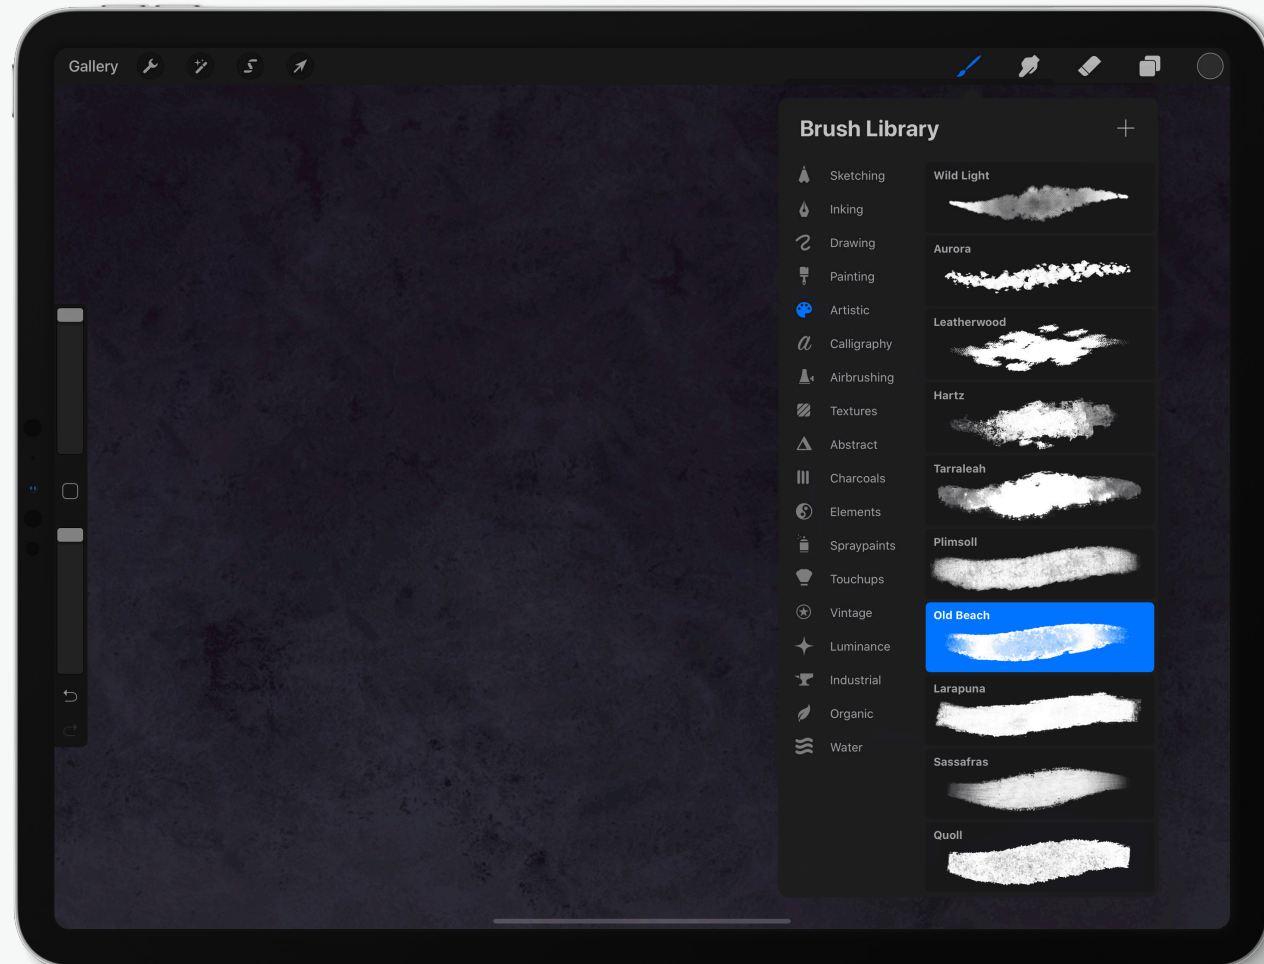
Gallery

Brush Library

Sketching
Inking
Drawing
Painting
Artistic
Calligraphy
Airbrushing
Textures
Abstract
Charcoals
Elements
Spraypaints
Touchups
Vintage
Luminance
Industrial
Organic
Water

Wild Light
Aurora
Leatherwood
Hartz
Tarraleah
Plimsoll
Old Beach
Larapuna
Sassafras
Quoll